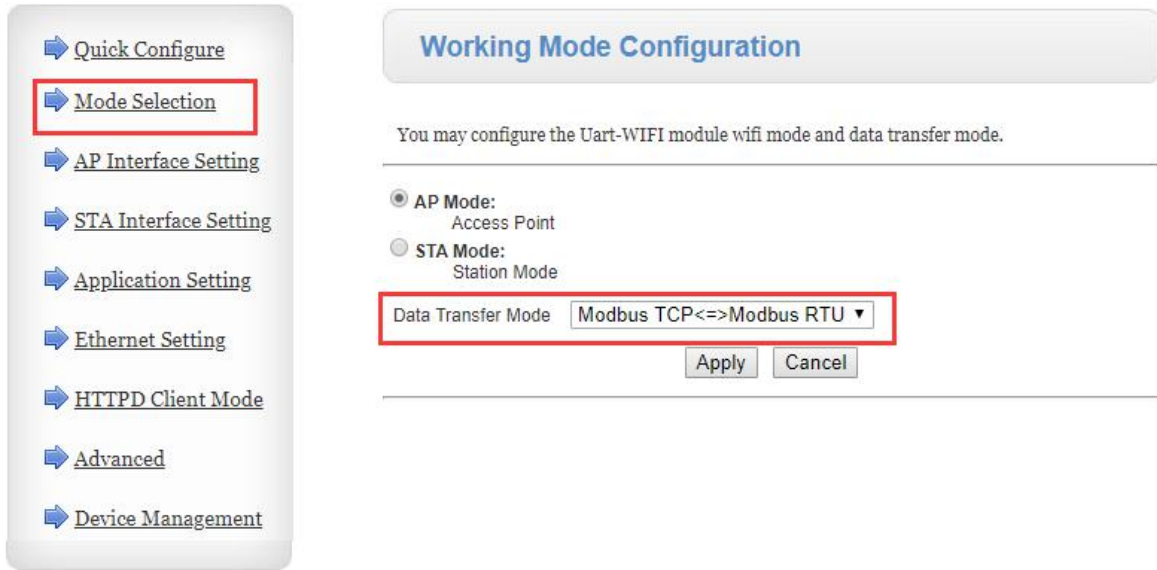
Quick Configure

Mode Selection

AP Interface Setting

STA Interface Setting

Application Setting

Ethernet Setting

HTTPD Client Mode

Advanced

Device Management

Working Mode Configuration

You may configure the Uart-WIFI module wifi mode and data transfer mode.

AP Mode:
Access Point

STA Mode:
Station Mode

Data Transfer Mode
Modbus TCP<=>Modbus RTU

Apply
Cancel